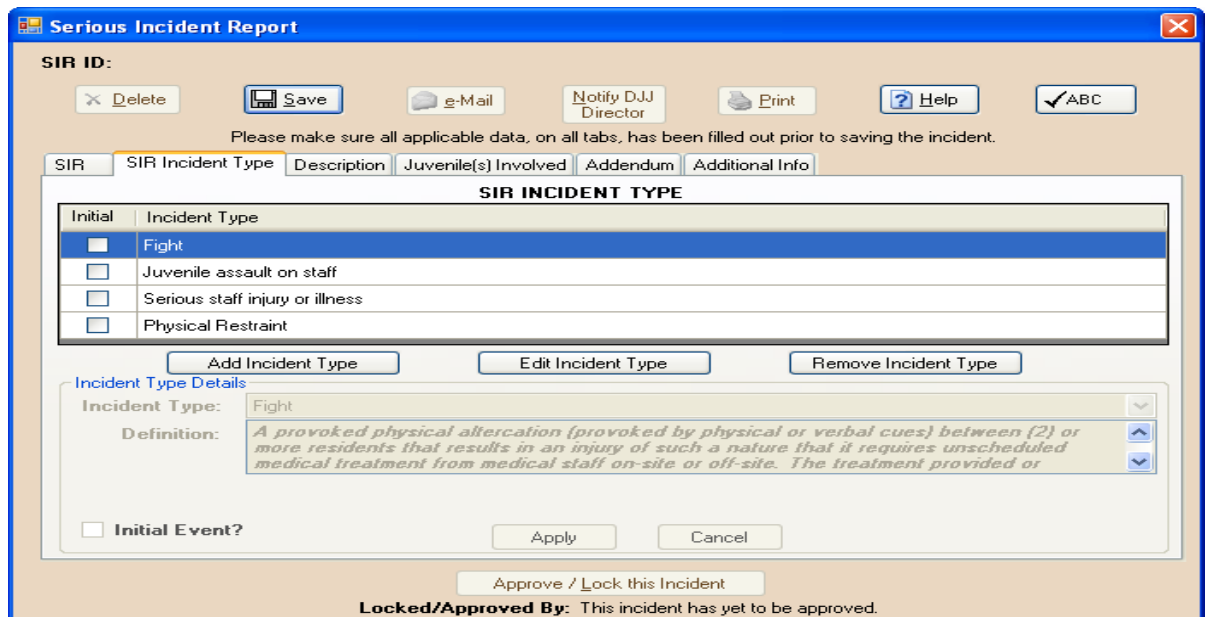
Serious Incident Report

SIR ID:

Delete | Save | e-Mail | Notify DJJ Director | Print | Help | ABC

Please make sure all applicable data, on all tabs, has been filled out prior to saving the incident.

SIR | SIR Incident Type | Description | Juvenile(s) Involved | Addendum | Additional Info

SIR INCIDENT TYPE

| Initial | Incident Type |
|---|---|
| | Fight |
| | Juvenile assault on staff |
| | Serious staff injury or illness |
| | Physical Restraint |

Add Incident Type | Edit Incident Type | Remove Incident Type

Incident Type Details

Incident Type: Fight

Definition: A provoked physical altercation (provoked by physical or verbal cues) between (2) or more residents that results in an injury of such a nature that it requires unscheduled medical treatment from medical staff on-site or off-site. The treatment provided or

Initial Event?

Apply | Cancel

Approve / Lock this Incident

Locked/Approved By: This incident has yet to be approved.